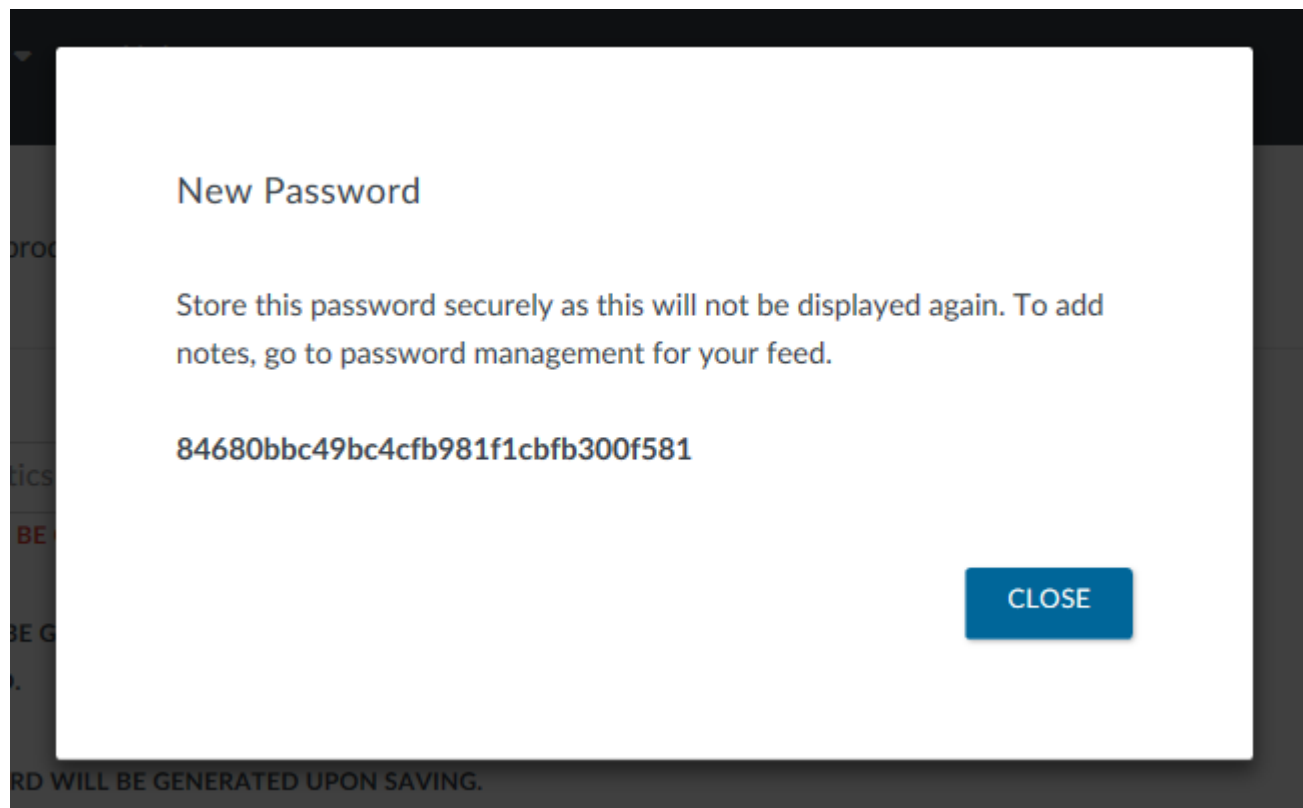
proc

tics

BE

BE G

RD WILL BE GENERATED UPON SAVING.

New Password

Store this password securely as this will not be displayed again. To add notes, go to password management for your feed.

84680bbc49bc4cfb981f1cbfb300f581

CLOSE